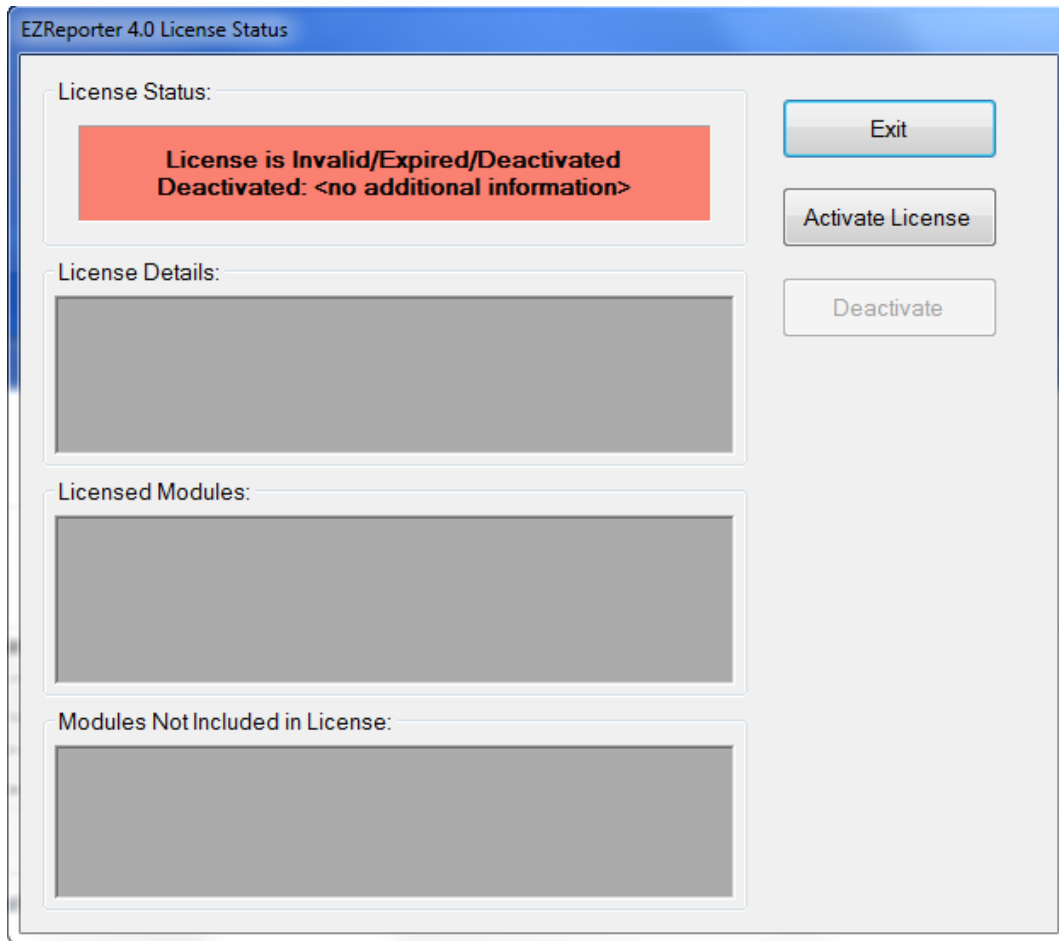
EZReporter 4.0 License Status

License Status:

License is Invalid/Expired/Deactivated
Deactivated: <no additional information>

Exit

Activate License

Deactivate

License Details:

Licensed Modules:

Modules Not Included in License: